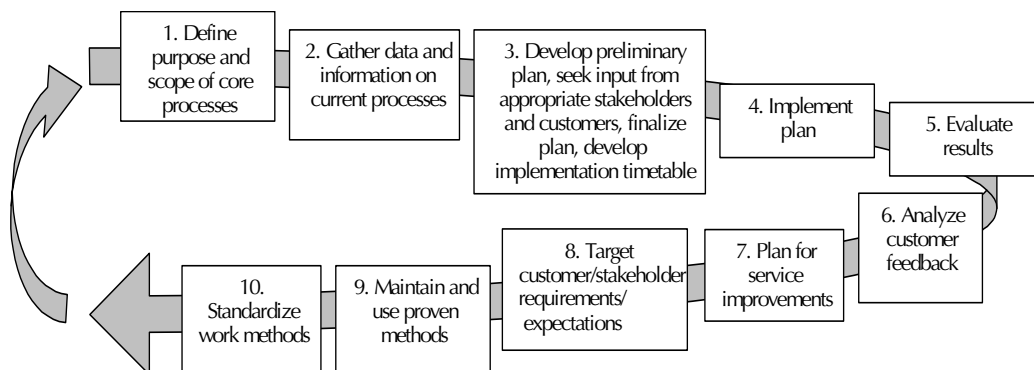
1. Define purpose and scope of core processes

2. Gather data and information on current processes

3. Develop preliminary plan, seek input from appropriate stakeholders and customers, finalize plan, develop implementation timetable

4. Implement plan

5. Evaluate results

6. Analyze customer feedback

7. Plan for service improvements

8. Target customer/stakeholder requirements/ expectations

9. Maintain and use proven methods

10. Standardize work methods